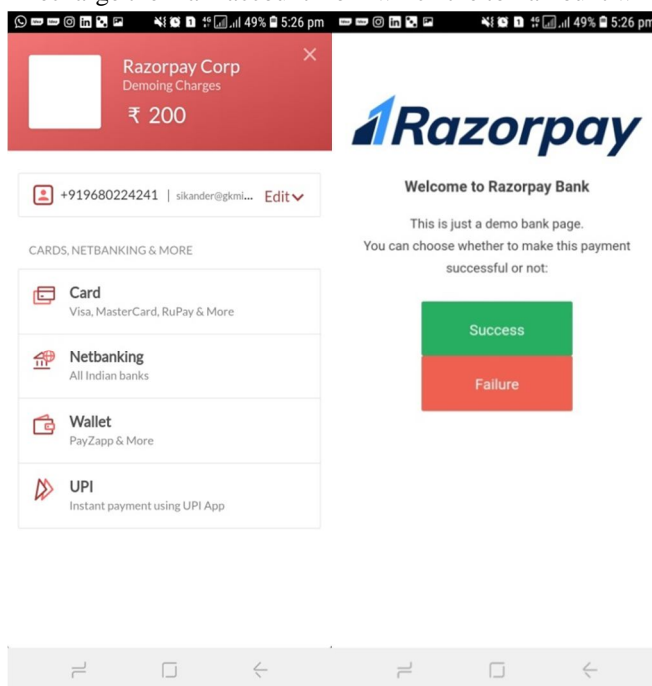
49% 5:26 pm

Razorpay Corp
Demoing Charges
₹ 200

+919680224241 | sikander@gkmi... Edit

CARDS, NETBANKING & MORE

Card
Visa, MasterCard, RuPay & More

Netbanking
All Indian banks

Wallet
PayZapp & More

UPI
Instant payment using UPI App

49% 5:26 pm

Razorpay

Welcome to Razorpay Bank

This is just a demo bank page.
You can choose whether to make this payment successful or not:

Success

Failure